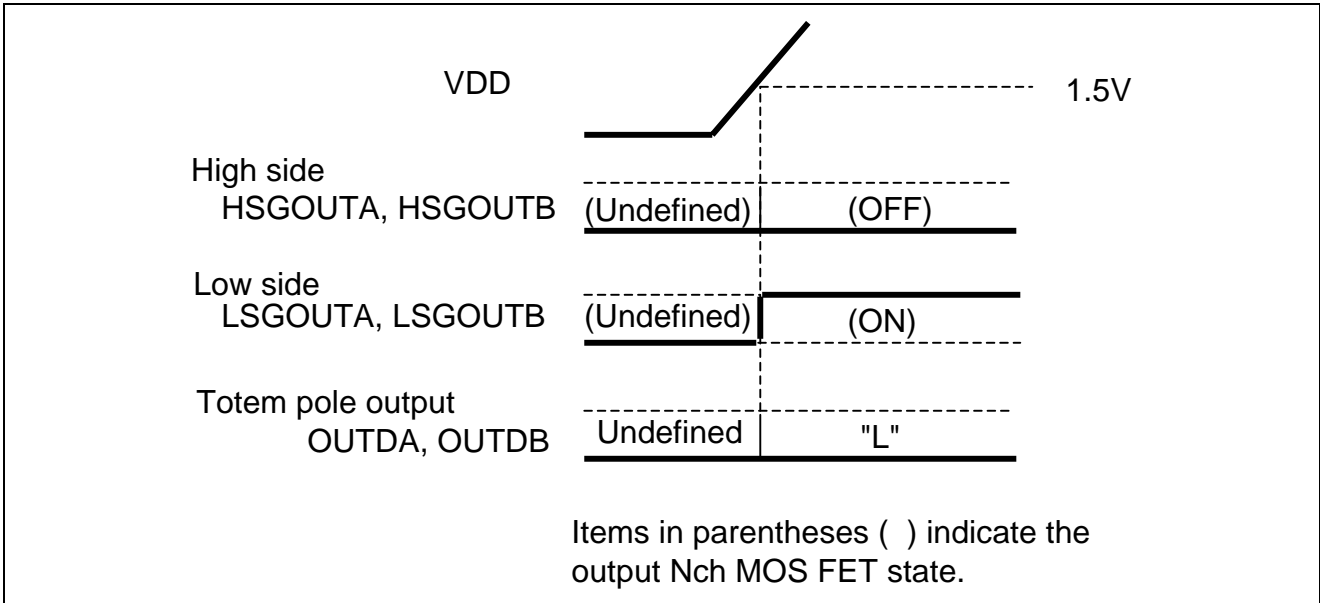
VDD

1.5V

High side
HSGOUTA, HSGOUTB

(Undefined)

(OFF)

Low side
LSGOUTA, LSGOUTB

(Undefined)

(ON)

Totem pole output
OUTDA, OUTDB

Undefined

"L"

Items in parentheses ( ) indicate the output Nch MOS FET state.